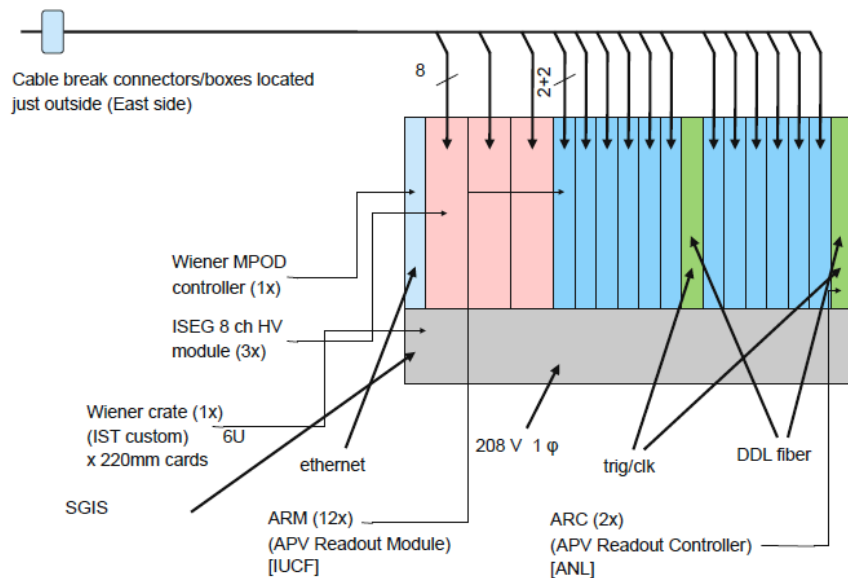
Cable break connectors/boxes located just outside (East side)

8

2+2

Wiener MPOD controller (1x)

ISEG 8 ch HV module (3x)

Wiener crate (1x) (IST custom) x 220mm cards

6U

ethernet

208 V 1 φ

trig/clk

DDL fiber

SGIS

ARM (12x) (APV Readout Module) [IUCF]

ARC (2x) (APV Readout Controller) [ANL]